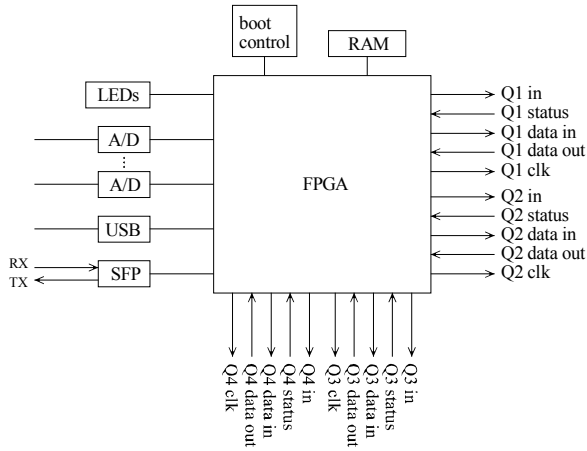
boot control
RAM
LEDs
A/D
⋮
A/D
USB
RX
TX
SFP
FPGA
Q1 in
Q1 status
Q1 data in
Q1 data out
Q1 clk
Q2 in
Q2 status
Q2 data in
Q2 data out
Q2 clk
Q4 clk
Q4 data out
Q4 data in
Q4 status
Q4 in
Q3 clk
Q3 data out
Q3 data in
Q3 status
Q3 in